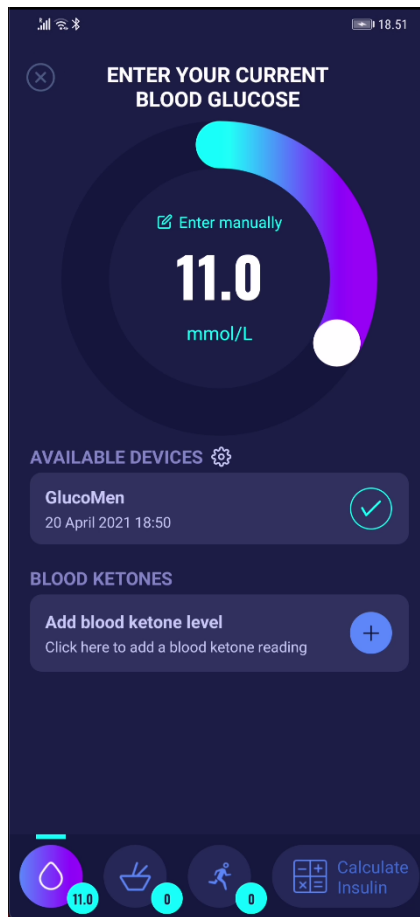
18.51

ENTER YOUR CURRENT BLOOD GLUCOSE

Enter manually

11.0

mmol/L

AVAILABLE DEVICES

GlucoMen
20 April 2021 18:50

BLOOD KETONES

Add blood ketone level
Click here to add a blood ketone reading

11.0

0

0

Calculate Insulin